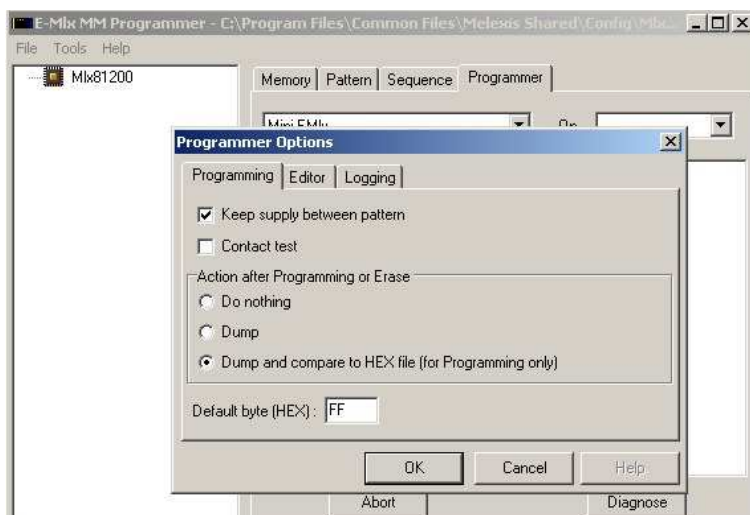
E-Mlx MM Programmer - C:\Program Files\Common Files\Melexis Shared\Config\Mlx...

File Tools Help

Mlx81200

Memory | Pattern | Sequence | Programmer

Mini EMlx

On

Programmer Options

Programming | Editor | Logging

Keep supply between pattern

Contact test

Action after Programming or Erase

Do nothing

Dump

Dump and compare to HEX file (for Programming only)

Default byte (HEX) : FF

OK | Cancel | Help

Abort

Diagnose